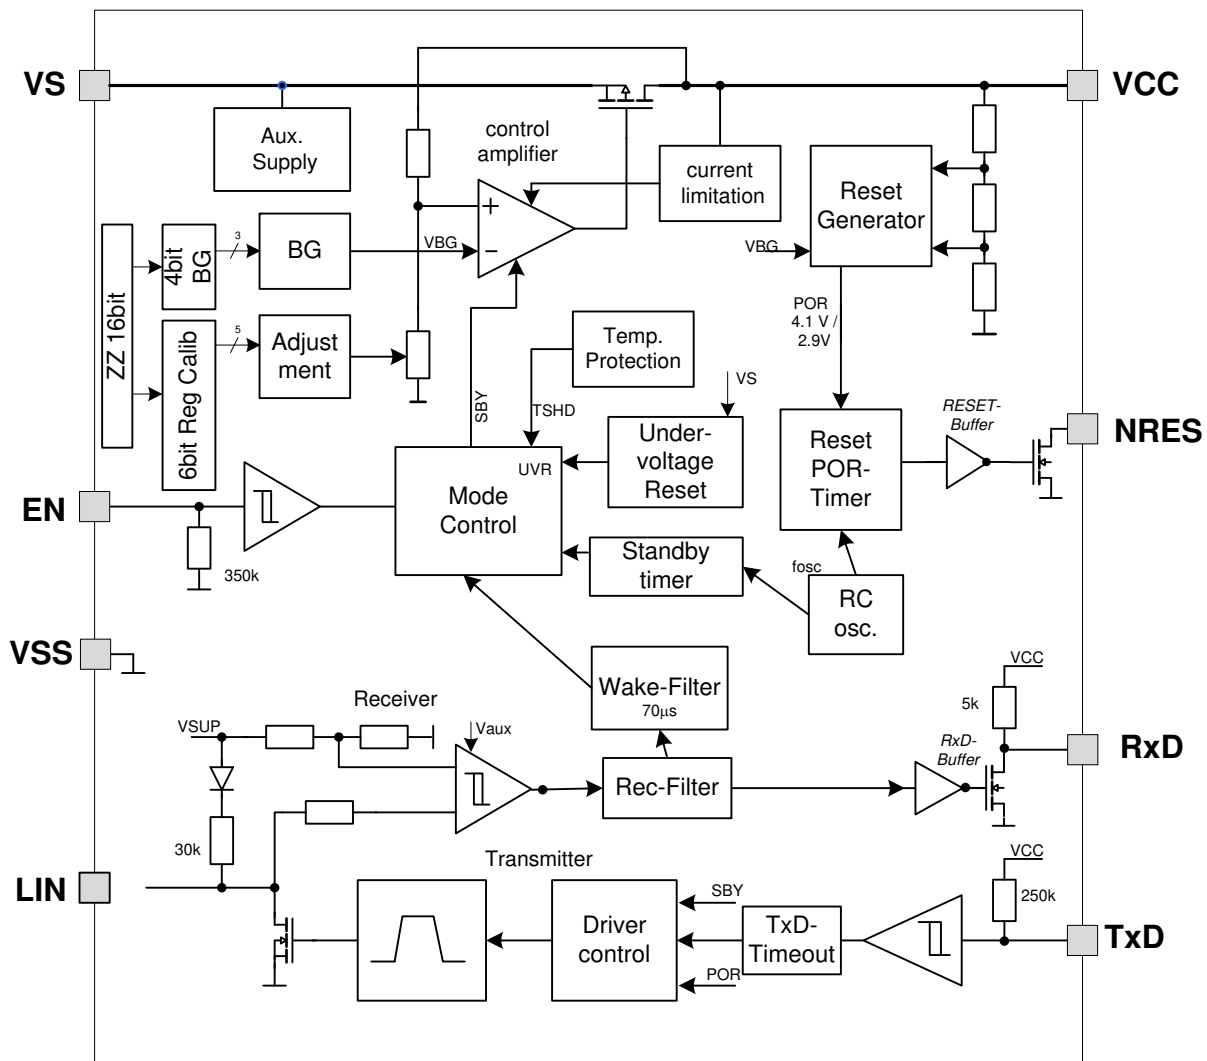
VS

VCC

Aux. Supply

control amplifier

current limitation

Reset Generator

ZZ 16bit

4bit BG

3

BG

VBG

+

–

VBG

6bit Reg Calib

5

Adjust ment

POR 4.1 V / 2.9V

Temp. Protection

VS

SBY

TSHD

Under-voltage Reset

UVR

Mode Control

Reset POR-Timer

RESET-Buffer

NRES

EN

350k

Standby timer

fosc

RC osc.

VSS

Wake-Filter
70µs

VCC

5k

Receiver

VSUP

Vaux

RxD-Buffer

RxD

Rec-Filter

30k

Transmitter

VCC

LIN

SBY

250k

Driver control

TxD-Timeout

TxD

POR